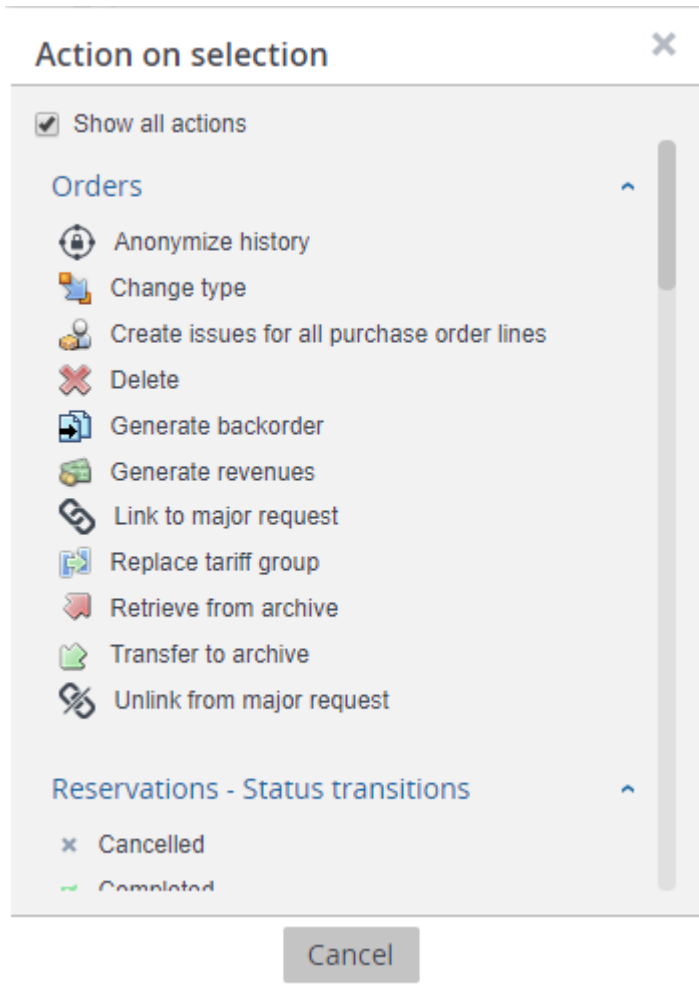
Action on selection

×

Show all actions

Orders

Anonymize history
Change type
Create issues for all purchase order lines
Delete
Generate backorder
Generate revenues
Link to major request
Replace tariff group
Retrieve from archive
Transfer to archive
Unlink from major request

Reservations - Status transitions

Cancelled
Completed

Cancel